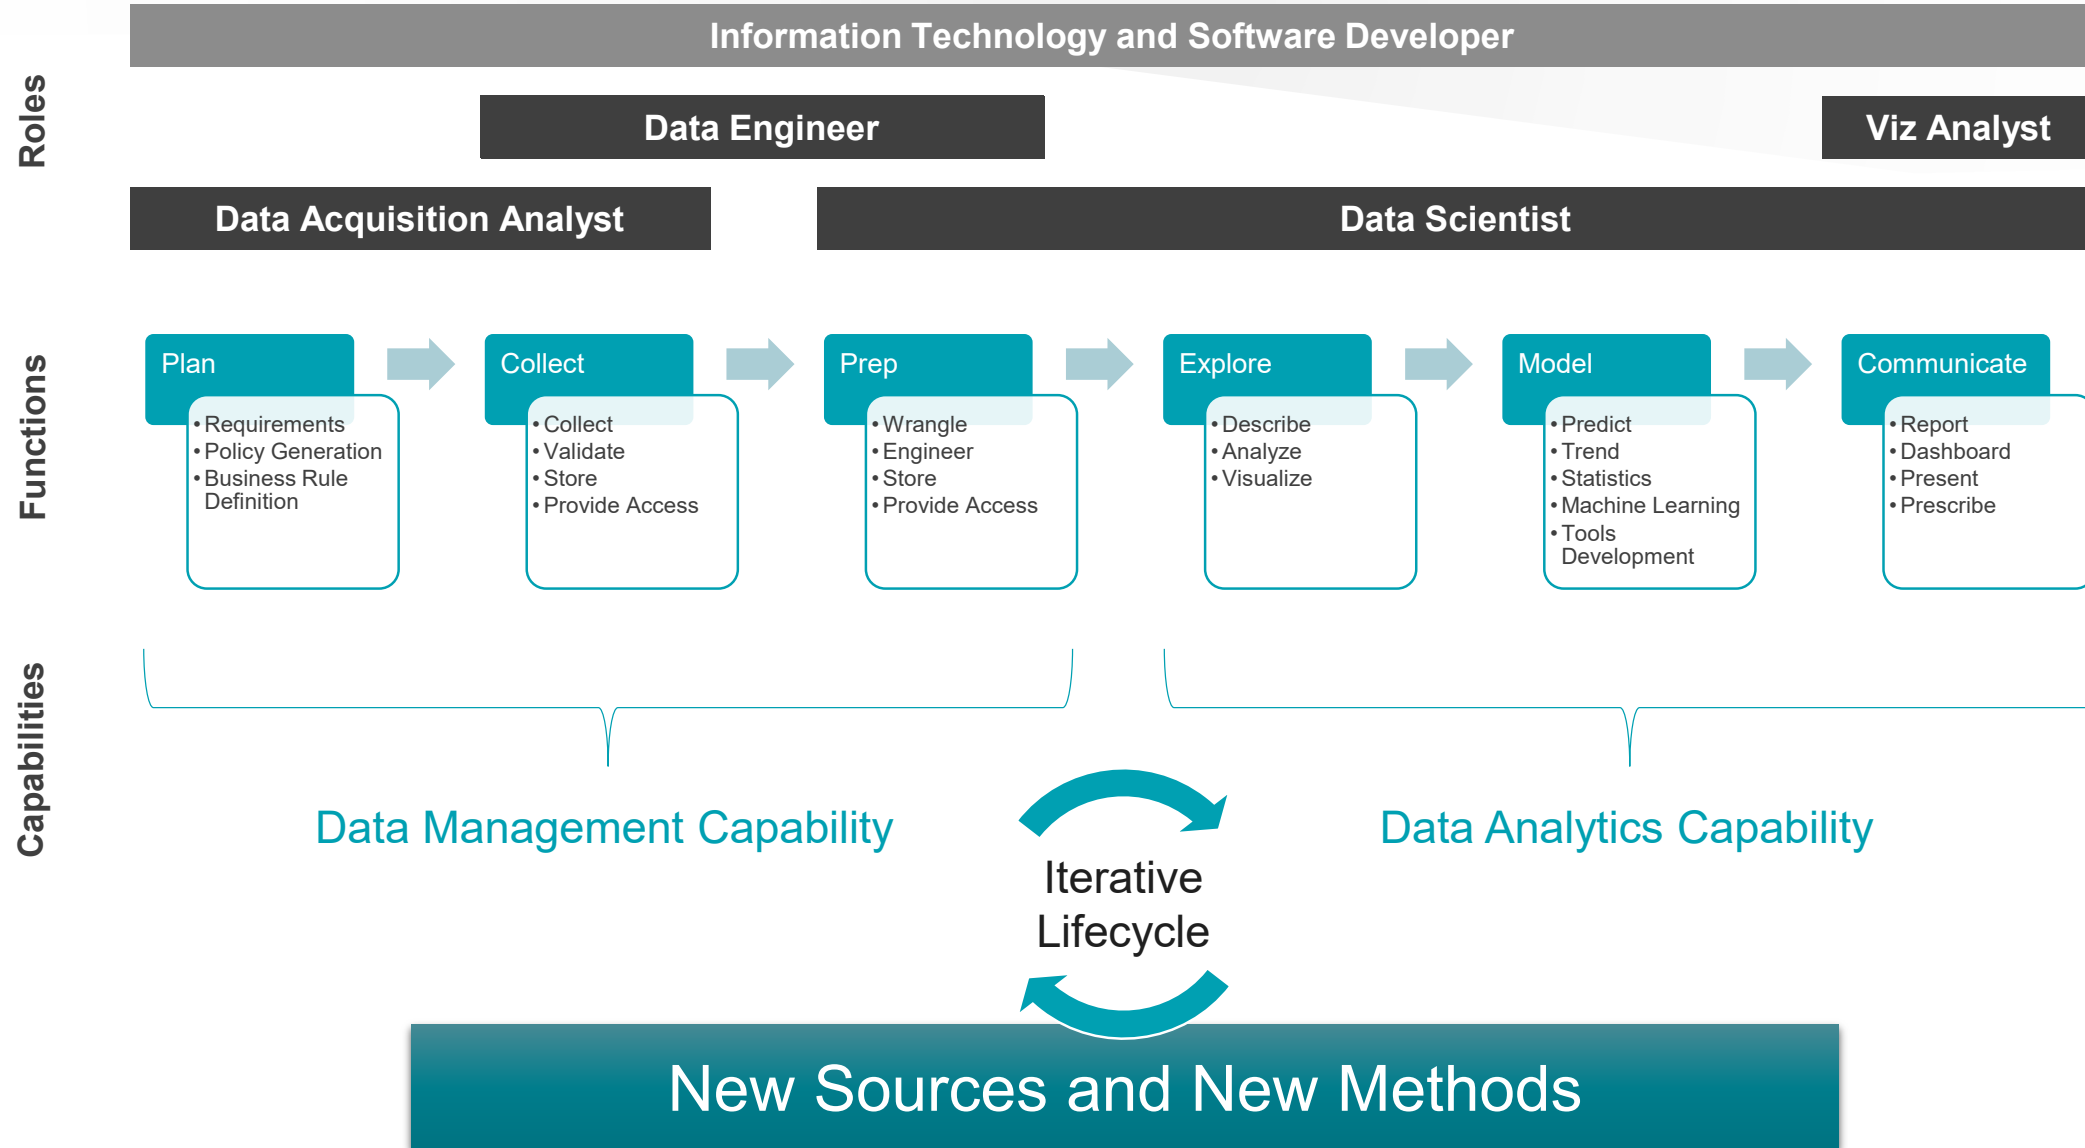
Roles

Information Technology and Software Developer

Data Engineer

Viz Analyst

Data Acquisition Analyst

Data Scientist

Functions

Plan
• Requirements
• Policy Generation
• Business Rule Definition

Collect
• Collect
• Validate
• Store
• Provide Access

Prep
• Wrangle
• Engineer
• Store
• Provide Access

Explore
• Describe
• Analyze
• Visualize

Model
• Predict
• Trend
• Statistics
• Machine Learning
• Tools Development

Communicate
• Report
• Dashboard
• Present
• Prescribe

Capabilities

Data Management Capability

Iterative Lifecycle

Data Analytics Capability

New Sources and New Methods